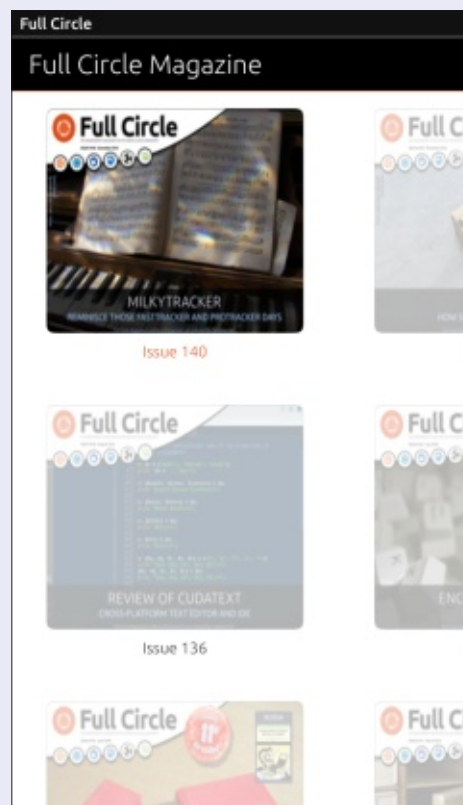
Full Circle

Full Circle Magazine

Full Circle

MILKYTRACKER

REMINISCE THOSE FAST TRACKER AND PROTRACKER DAYS

Issue 140

Full Circ

Full Circle

REVIEW OF CUDATEXT

CROSS-PLATFORM TEXT EDITOR AND IDE

Issue 136

Full C

ENC

Full Circle

Full C